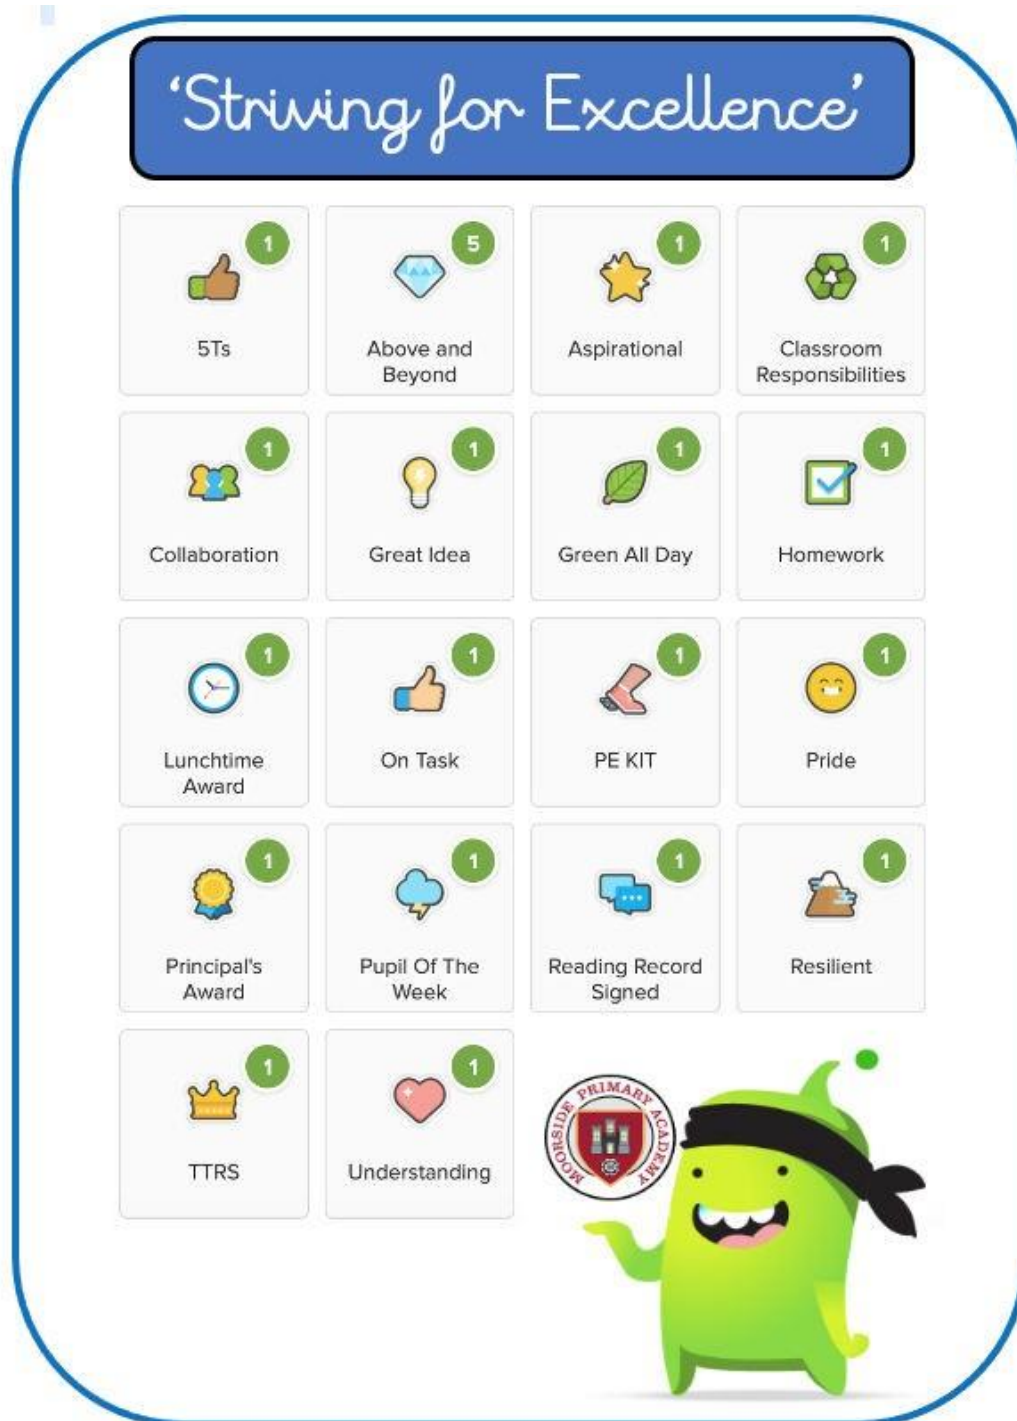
‘Striving for Excellence’

1
5Ts

5
Above and Beyond

1
Aspirational

1
Classroom Responsibilities

1
Collaboration

1
Great Idea

1
Green All Day

1
Homework

1
Lunchtime Award

1
On Task

1
PE KIT

1
Pride

1
Principal's Award

1
Pupil Of The Week

1
Reading Record Signed

1
Resilient

1
TTRS

1
Understanding

MOORSIDE PRIMARY ACADEMY